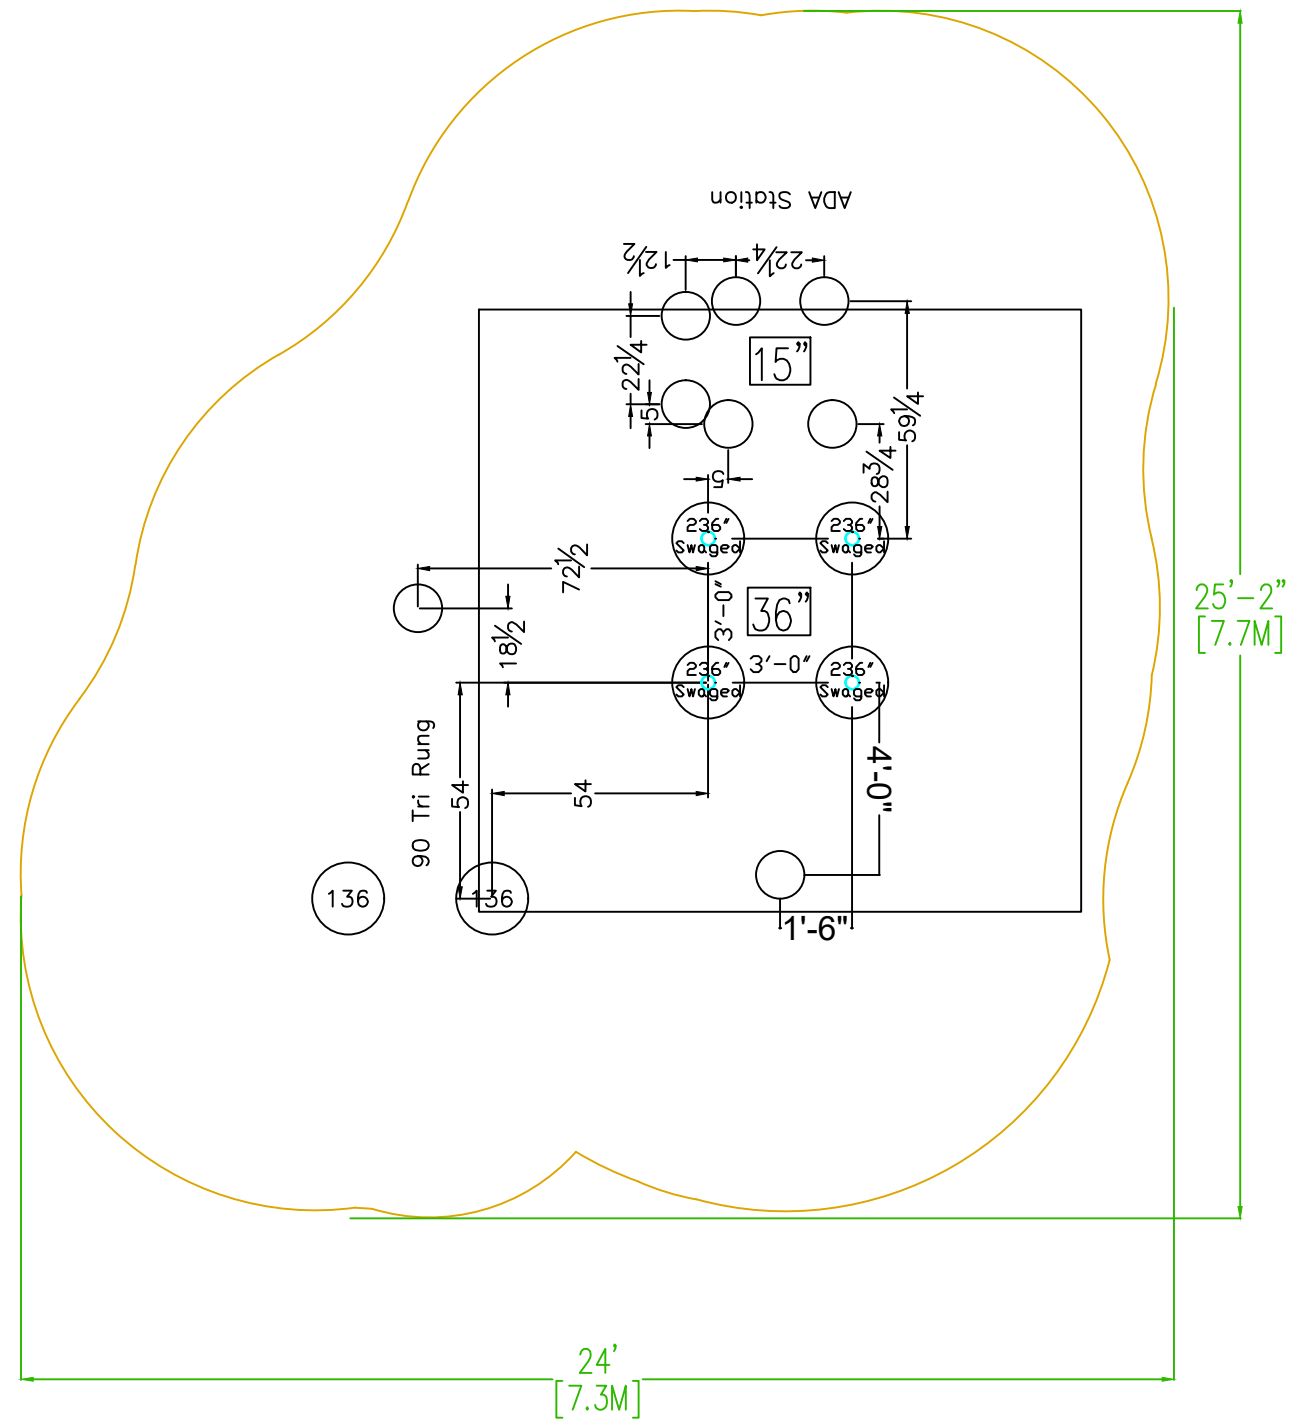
ADA Station

$12\frac{1}{2}$
$22\frac{1}{4}$
$22\frac{1}{4}$
15"
5
5
$59\frac{1}{4}$
$28\frac{3}{4}$
236" Swaged
236" Swaged
$72\frac{1}{2}$
36"
3'-0"
$18\frac{1}{2}$
236" Swaged
3'-0"
236" Swaged
4'-0"
90 Tri Rung
54
54
136
136
1'-6"

25'-2"
[7.7M]

24'
[7.3M]